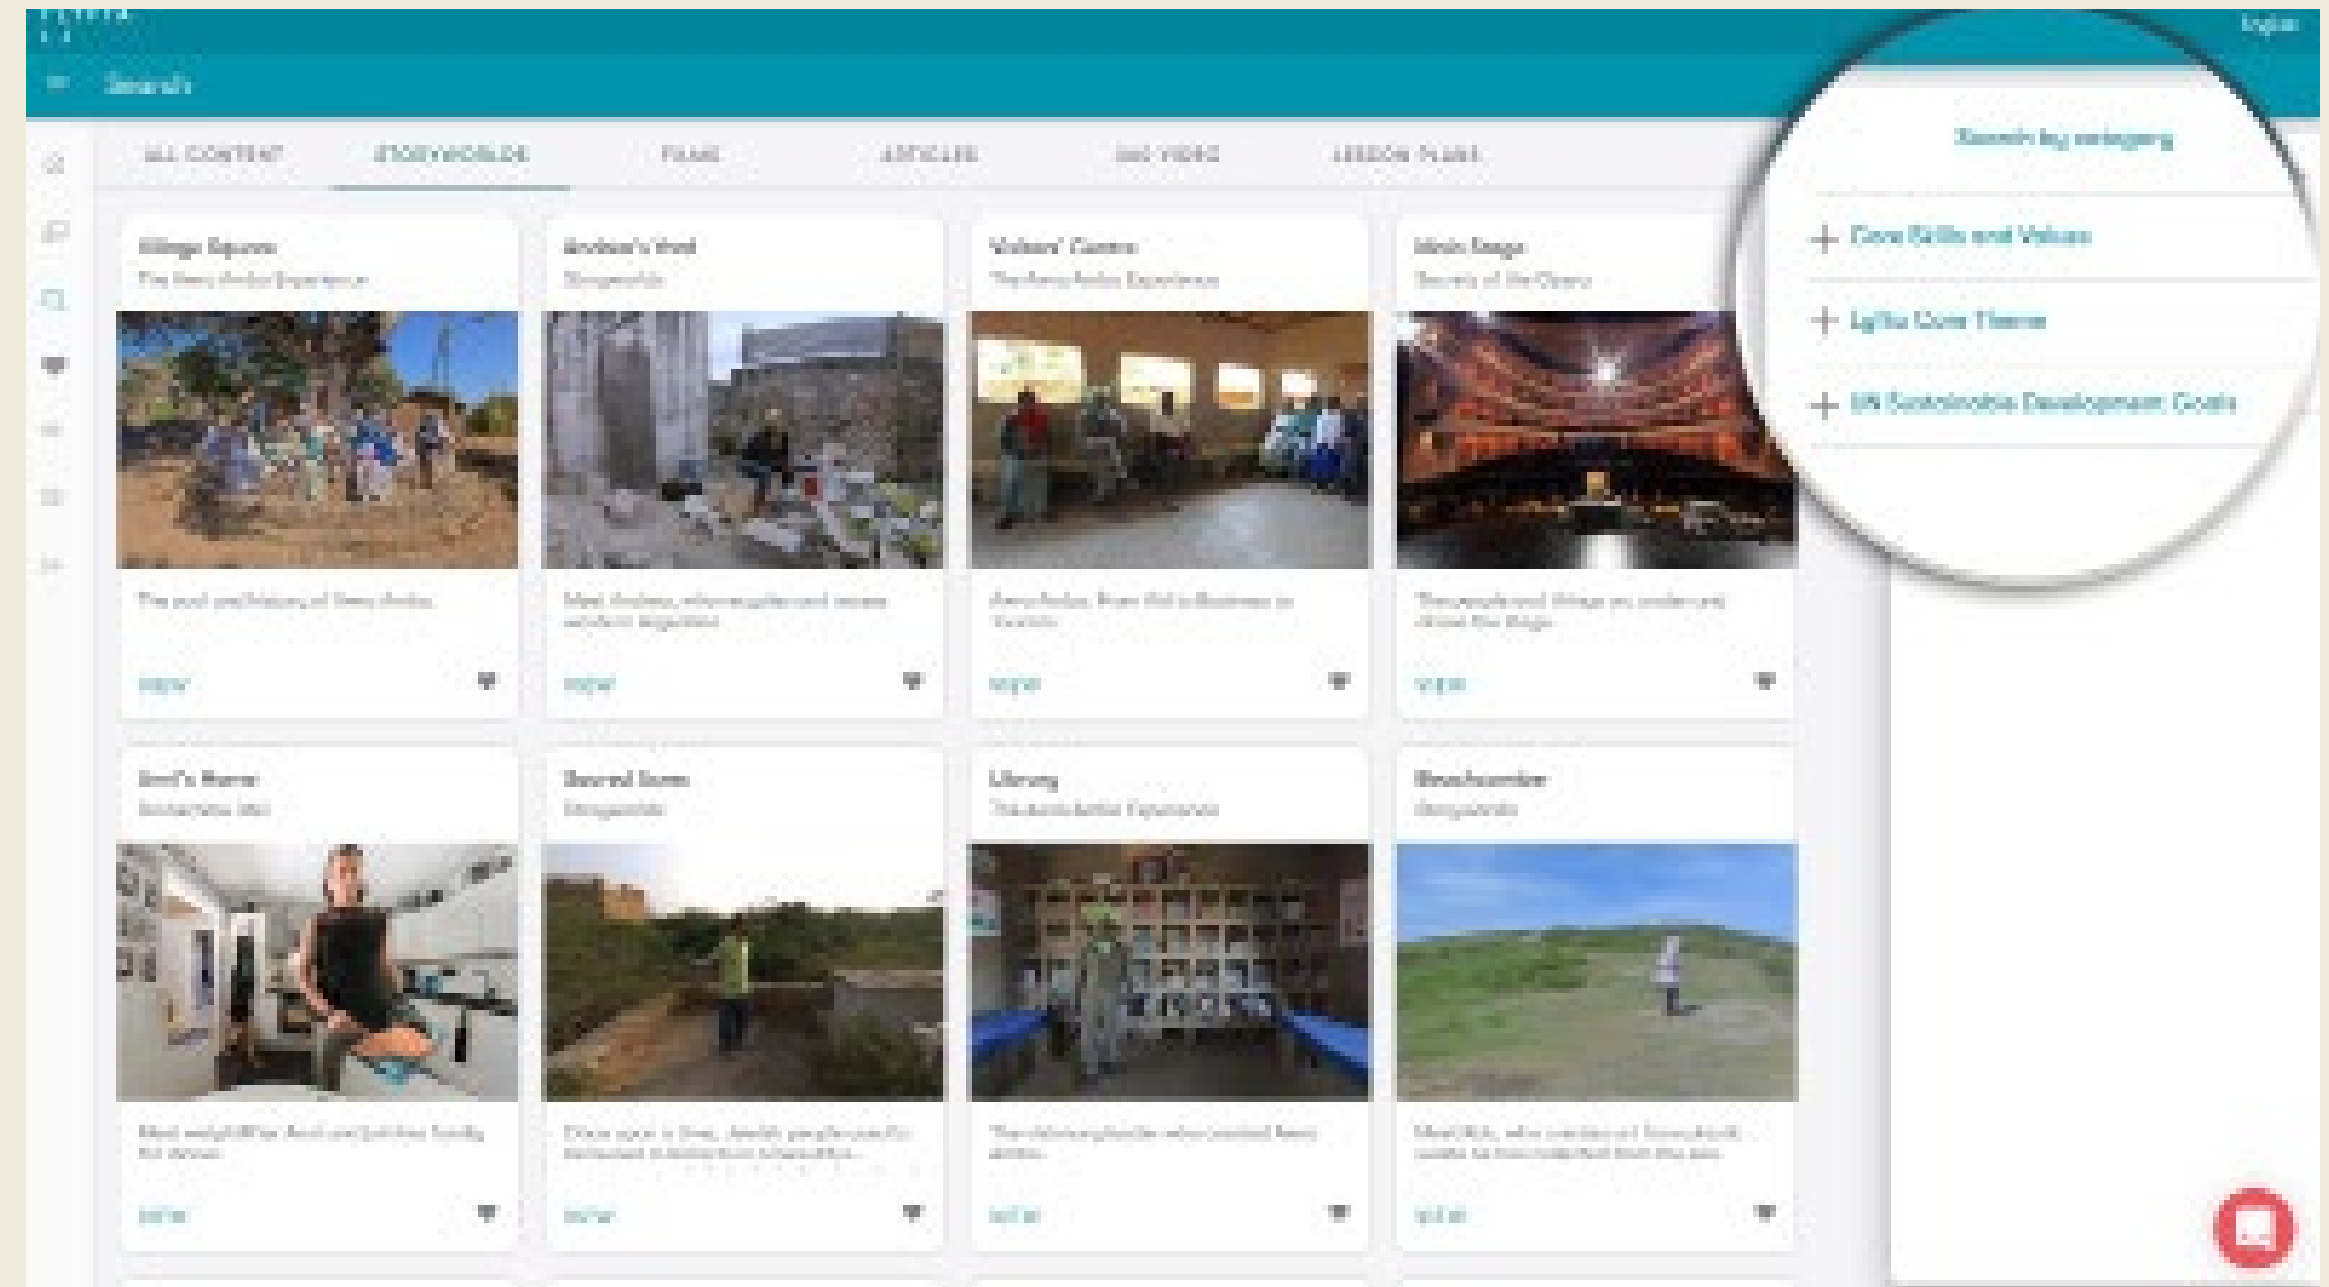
Search

English

ALL CONTENT STORYWORLDS FILMS ARTICLES 360 VIDEO LESSON PLANS

Search by category

+ Core Skills and Values

+ Lgfla Core Theme

+ UN Sustainable Development Goals

Village Square
The Nero Andes Experience

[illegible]

VIEW

Andrea's Yard
Storyworlds

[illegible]

VIEW

Visitors' Centre
The Nero Andes Experience

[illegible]

VIEW

Main Stage
Secrets of the Opera

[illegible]

VIEW

Emil's Home
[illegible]

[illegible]

VIEW

Sacred Dunes
Storyworlds

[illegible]

VIEW

Library
The Nero Andes Experience

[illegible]

VIEW

Beachcomber
Storyworlds

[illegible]

VIEW